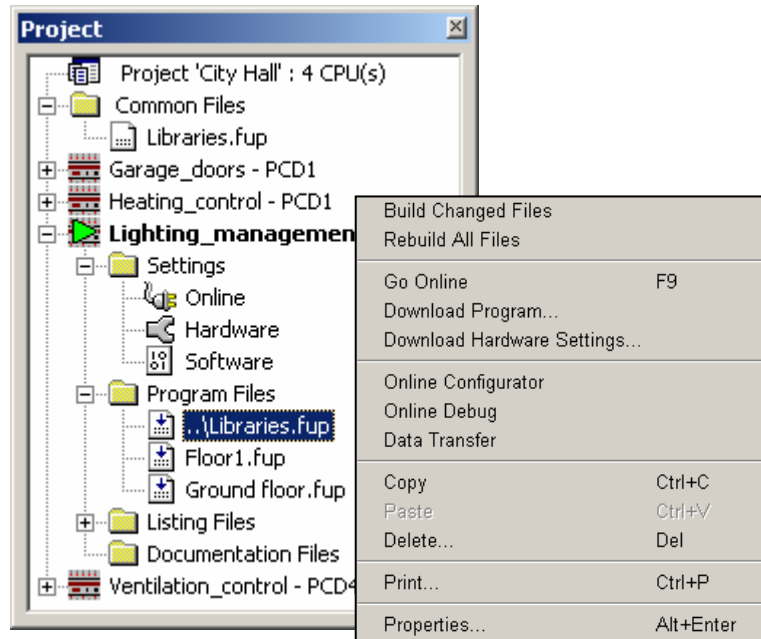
Project

Project 'City Hall' : 4 CPU(s)
Common Files
Libraries.fup
Garage_doors - PCD1
Heating_control - PCD1
Lighting_managemen
Settings
Online
Hardware
Software
Program Files
..\Libraries.fup
Floor1.fup
Ground floor.fup
Listing Files
Documentation Files
Ventilation_control - PCD4

Build Changed Files
Rebuild All Files
Go Online F9
Download Program...
Download Hardware Settings...
Online Configurator
Online Debug
Data Transfer
Copy Ctrl+C
Paste Ctrl+V
Delete... Del
Print... Ctrl+P
Properties... Alt+Enter